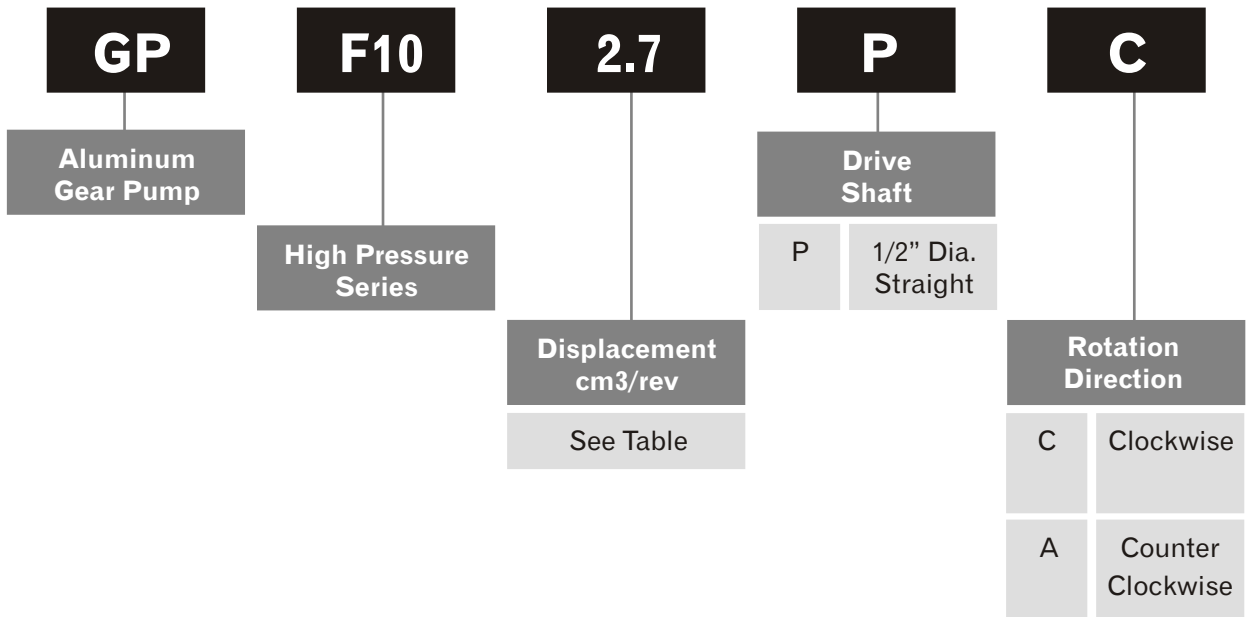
GP

Aluminum Gear Pump

F10

High Pressure Series

2.7

Displacement cm3/rev

See Table

P

Drive Shaft

| P | 1/2" Dia. Straight |
|---|---|

C

Rotation Direction

| C | Clockwise |
|---|---|
| A | Counter Clockwise |